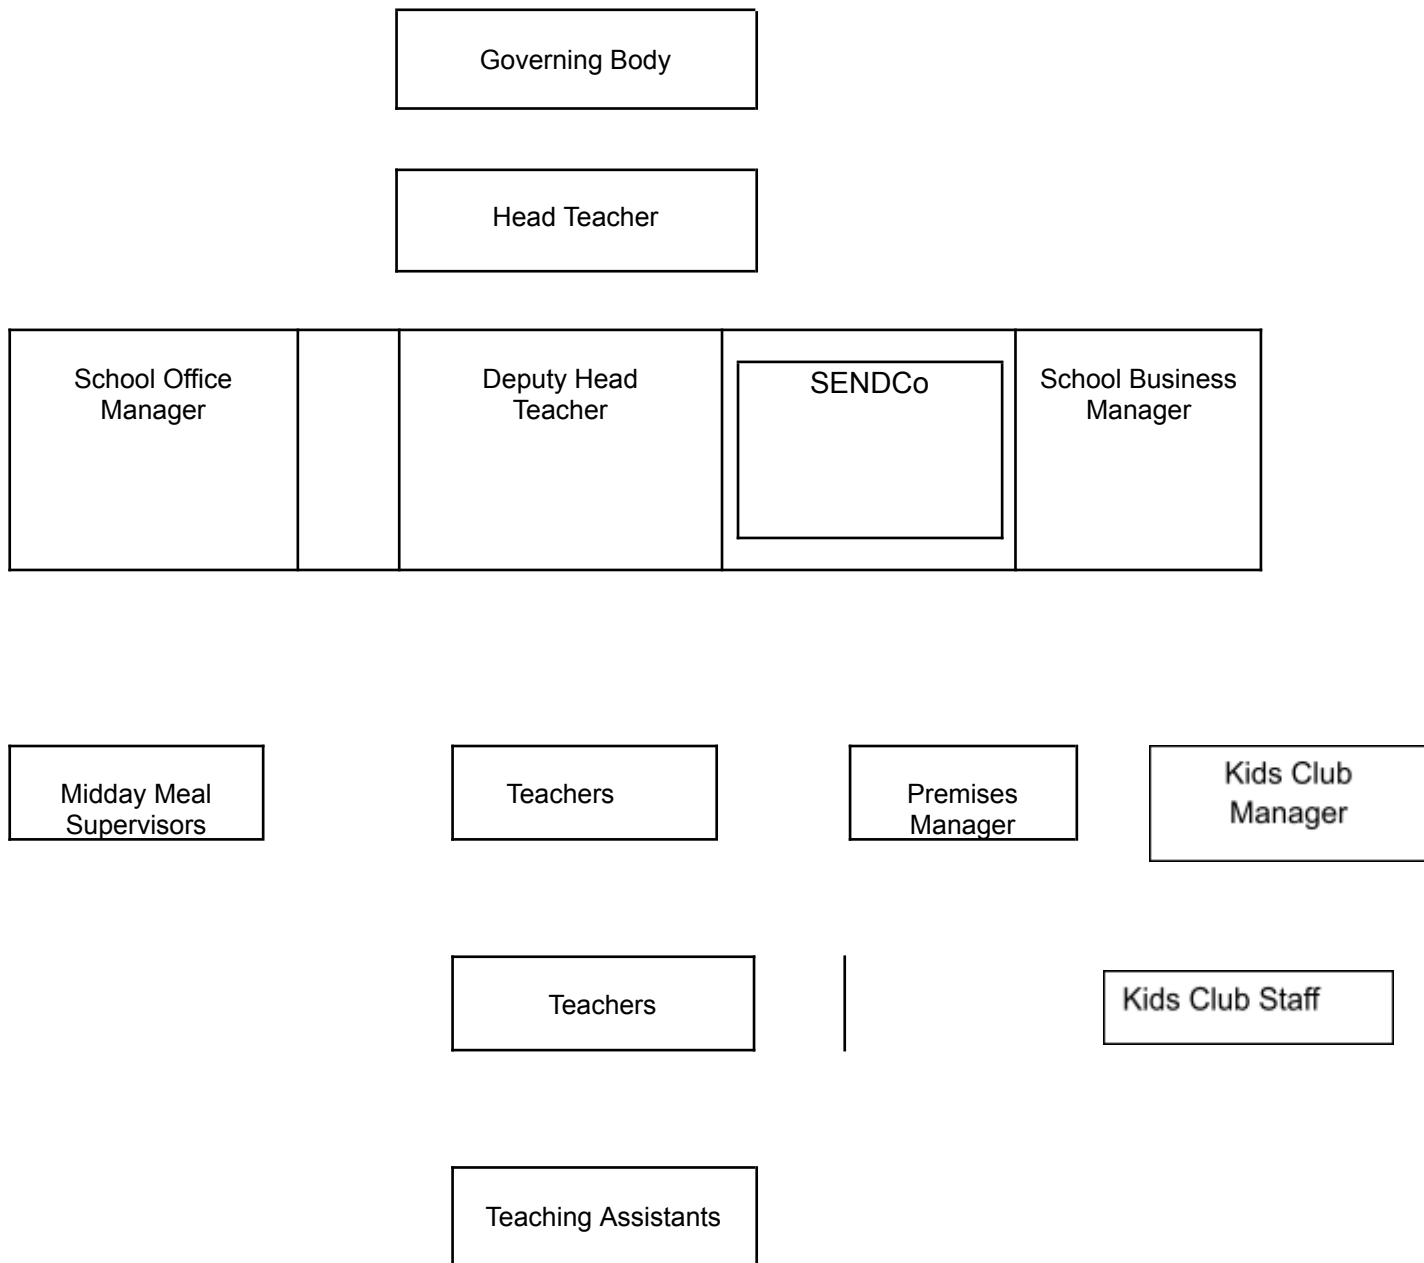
Governing Body

Head Teacher

School Office Manager

Deputy Head Teacher

SENDCo

School Business Manager

Midday Meal Supervisors

Teachers

Premises Manager

Kids Club Manager

Teachers

Kids Club Staff

Teaching Assistants